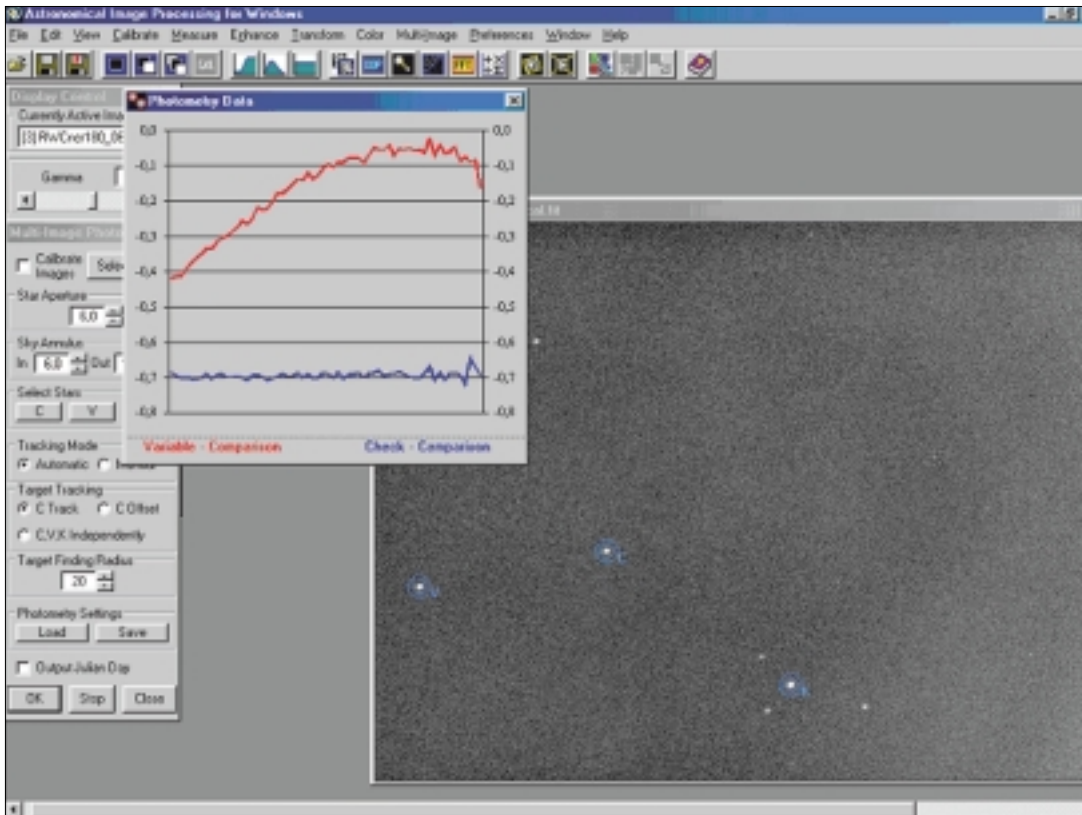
Astronomical Image Processing for Windows

File Edit View Calibrate Measure Enhance Transform Color MultiImage Preferences Window Help

Display Control
Currently Active Ima
[3] RWCrer180_06

Gamma

Multi-Image Photo

Calibrate Images
Sele

Star Aperture
6,0

Sky Annulus
In 6,0 Out

Select Stars
C V

Tracking Mode
Automatic Manual

Target Tracking
C Track C Offset
C,V,K Independently

Target Finding Radius
20

Photometry Settings
Load Save

Output Julian Day

OK Stop Close

Photometry Data

| 0,0 | 0,0 |
|---|---|
| -0,1 | -0,1 |
| -0,2 | -0,2 |
| -0,3 | -0,3 |
| -0,4 | -0,4 |
| -0,5 | -0,5 |
| -0,6 | -0,6 |
| -0,7 | -0,7 |
| -0,8 | -0,8 |

Variable - Comparison
Check - Comparison

C
V
K